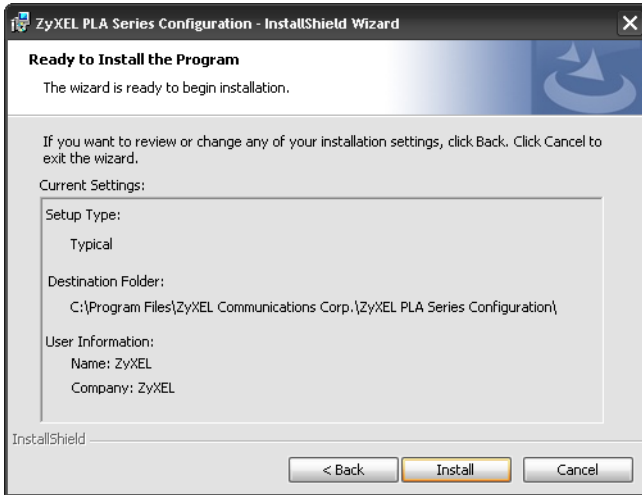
ZyXEL PLA Series Configuration - InstallShield Wizard

Ready to Install the Program

The wizard is ready to begin installation.

If you want to review or change any of your installation settings, click Back. Click Cancel to exit the wizard.

Current Settings:

Setup Type:

Typical

Destination Folder:

C:\Program Files\ZyXEL Communications Corp.\ZyXEL PLA Series Configuration\

User Information:

Name: ZyXEL

Company: ZyXEL

InstallShield

< Back

Install

Cancel